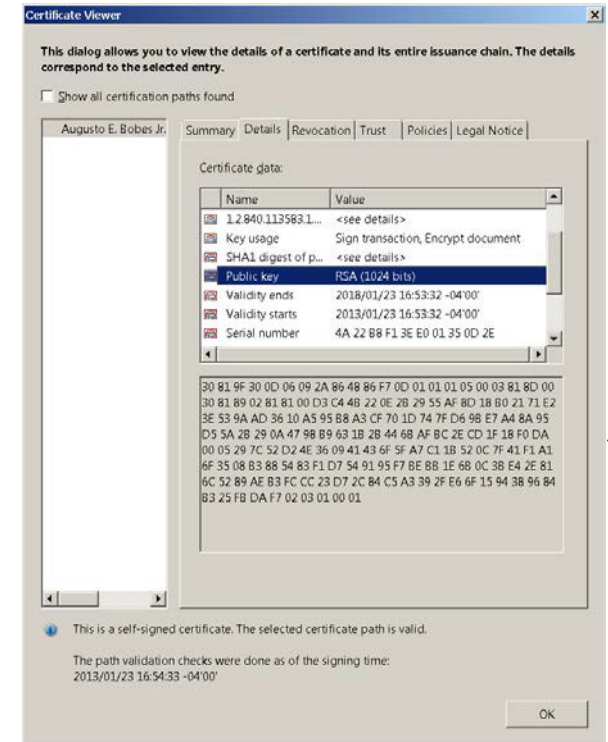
Certificate Viewer

This dialog allows you to view the details of a certificate and its entire issuance chain. The details correspond to the selected entry.

Show all certification paths found

Augusto E. Bobes Jr.

Summary | Details | Revocation | Trust | Policies | Legal Notice

Certificate data:

| Name | Value |
|---|---|
| 1.2.840.113583.1... | <see details> |
| Key usage | Sign transaction, Encrypt document |
| SHA1 digest of p... | <see details> |
| Public key | RSA (1024 bits) |
| Validity ends | 2018/01/23 16:53:32 -04'00' |
| Validity starts | 2013/01/23 16:53:32 -04'00' |
| Serial number | 4A 22 B8 F1 3E E0 01 35 0D 2E |

30 81 9F 30 0D 06 09 2A 86 48 86 F7 0D 01 01 01 05 00 03 81 8D 00 30 81 89 02 81 81 00 D3 C4 4B 22 0E 2B 29 55 AF 8D 18 B0 21 71 E2 3E 53 9A AD 36 10 A5 95 B8 A3 CF 70 1D 74 7F D6 98 E7 A4 8A 95 D5 5A 2B 29 0A 47 98 B9 63 1B 2B 44 6B AF BC 2E CD 1F 18 F0 DA 00 05 29 7C 52 D2 4E 36 09 41 43 6F 5F A7 C1 1B 52 0C 7F 41 F1 A1 6F 35 08 B3 88 54 83 F1 D7 54 91 95 F7 BE BB 1E 6B 0C 3B E4 2E 81 6C 52 89 AE B3 FC CC 23 D7 2C 84 C5 A3 39 2F E6 6F 15 94 3B 96 84 B3 25 FB DA F7 02 03 01 00 01

This is a self-signed certificate. The selected certificate path is valid.

The path validation checks were done as of the signing time:
2013/01/23 16:54:33 -04'00'

OK